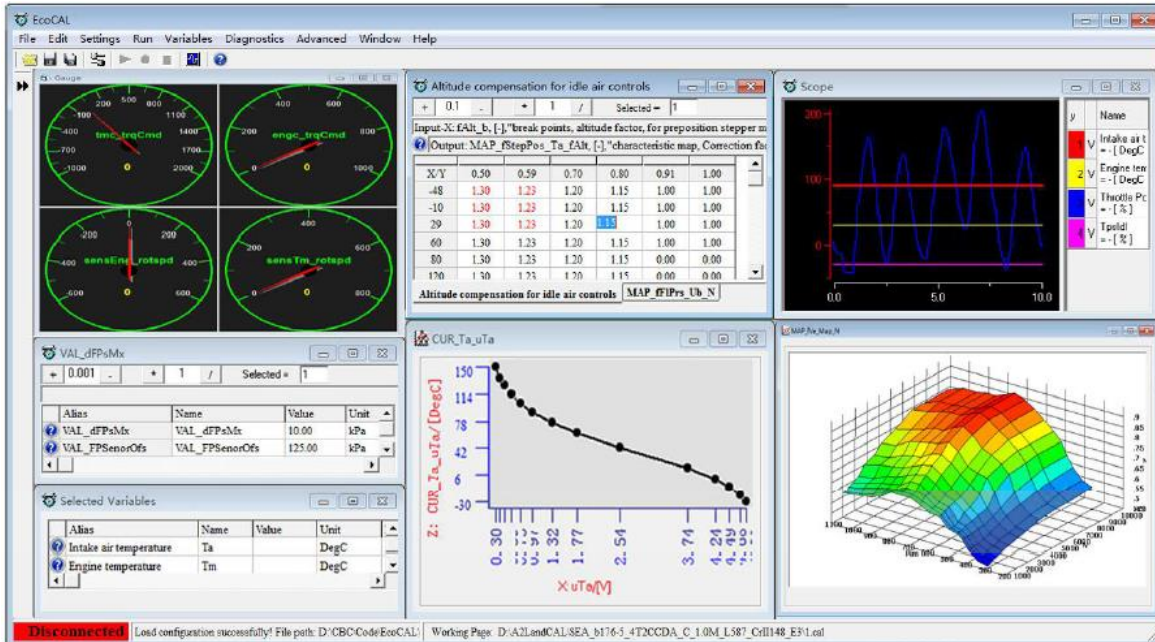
EcoCAL
File Edit Settings Run Variables Diagnostics Advanced Window Help

Gauge
500
200 1100
-100 1400
-700 tmc_trqCmd 1700
-1000 2000
0

400 600
200 engc_trqCmd 800
0 1000
0

-200 200
-400 sensEng_rotspd 400
-600 600
0

200 400
0 sensTm_rotspd 600
0

Altitude compensation for idle air controls
+ 0.1 - + 1 / Selected = 1
Input-X: fAlt_b, [-],"break points, altitude factor, for preposition stepper m
Output: MAP_fStepPos_Ta_fAlt, [-],"characteristic map, Correction fac

| X/Y | 0.50 | 0.59 | 0.70 | 0.80 | 0.91 | 1.00 |
|---|---|---|---|---|---|---|
| -48 | 1.30 | 1.23 | 1.20 | 1.15 | 1.00 | 1.00 |
| -10 | 1.30 | 1.23 | 1.20 | 1.15 | 1.00 | 1.00 |
| 29 | 1.30 | 1.23 | 1.20 | 1.15 | 1.00 | 1.00 |
| 60 | 1.30 | 1.23 | 1.20 | 1.15 | 1.00 | 1.00 |
| 80 | 1.30 | 1.23 | 1.20 | 1.15 | 0.00 | 0.00 |
| 120 | 1.30 | 1.23 | 1.20 | 1.15 | 0.00 | 0.00 |

Altitude compensation for idle air controls | MAP_fFlPrs_Ub_N

Scope
200
100
0
-100
0.0 5.0 10.0
y | Name
V Intake air t = -[ DegC
z V Engine tem = -[ DegC
V Throttle Pc = -[ % ]
V Tpsldl = -[ % ]

VAL_dFPsMx
+ 0.001 - + 1 / Selected = 1

| Alias | Name | Value | Unit |
|---|---|---|---|
| VAL_dFPsMx | VAL_dFPsMx | 10.00 | kPa |
| VAL_FPSenorOfs | VAL_FPSenorOfs | 125.00 | kPa |

CUR_Ta_uTa
150
114
78
42
6
-30
Z: CUR_Ta_uTa/[DegC]
0.30 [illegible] 1.32 1.77 2.54 3.74 4.24 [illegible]
X uTa/[V]

MAP_fVe_Map_N

Selected Variables

| Alias | Name | Value | Unit |
|---|---|---|---|
| Intake air temperature | Ta | | DegC |
| Engine temperature | Tm | | DegC |

Disconnected | Load configuration successfully! File path: D:\CBC\Code\EcoCAL\ | Working Page: D:\A2LandCAL\SEA_b176-5_4T2CCDA_C_1.0M_L587_Cr1148_E3\1.cal